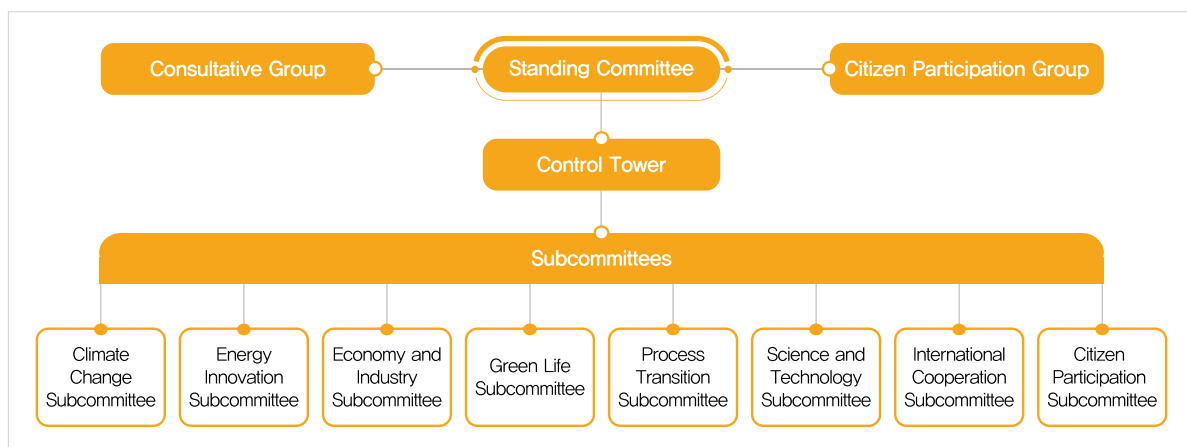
Consultative Group

Standing Committee

Citizen Participation Group

Control Tower

Subcommittees

Climate Change Subcommittee

Energy Innovation Subcommittee

Economy and Industry Subcommittee

Green Life Subcommittee

Process Transition Subcommittee

Science and Technology Subcommittee

International Cooperation Subcommittee

Citizen Participation Subcommittee